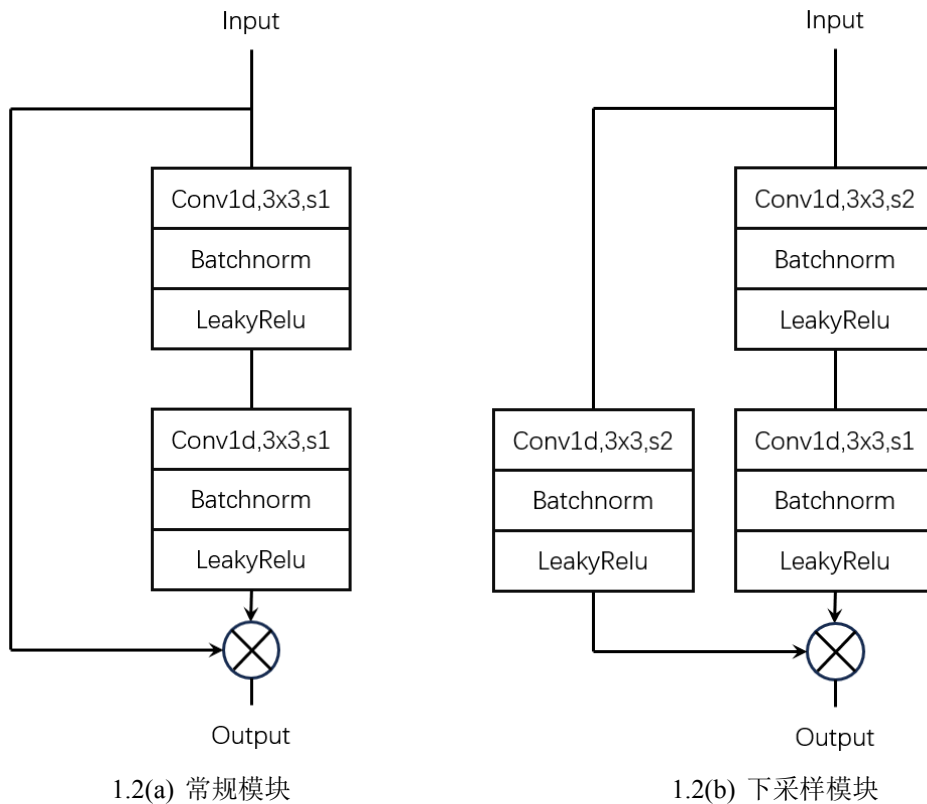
Input

Conv1d,3x3,s1

Batchnorm

LeakyRelu

Conv1d,3x3,s1

Batchnorm

LeakyRelu

Output

1.2(a) 常规模块

Input

Conv1d,3x3,s2

Batchnorm

LeakyRelu

Conv1d,3x3,s2

Batchnorm

LeakyRelu

Conv1d,3x3,s1

Batchnorm

LeakyRelu

Output

1.2(b) 下采样模块